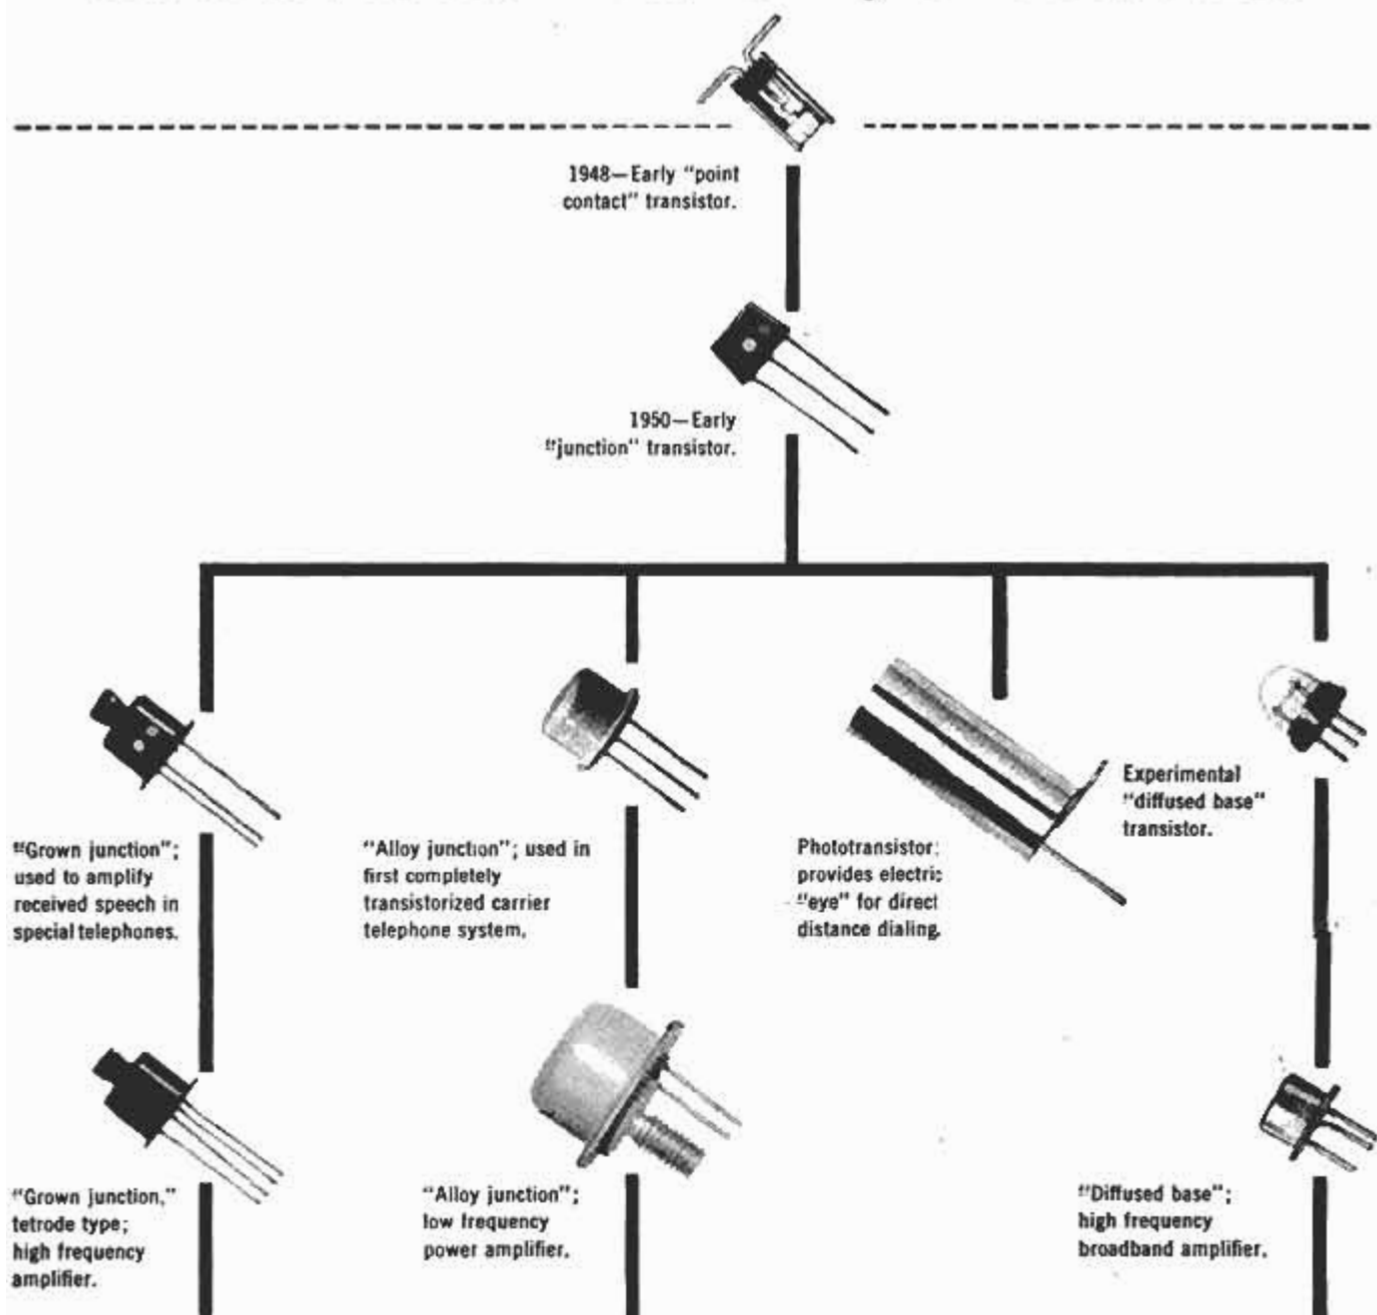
1948—Early "point contact" transistor.

1950—Early "junction" transistor.

"Grown junction"; used to amplify received speech in special telephones.

"Alloy junction"; used in first completely transistorized carrier telephone system.

Phototransistor; provides electric "eye" for direct distance dialing.

Experimental "diffused base" transistor.

"Grown junction," tetrode type; high frequency amplifier.

"Alloy junction"; low frequency power amplifier.

"Diffused base"; high frequency broadband amplifier.